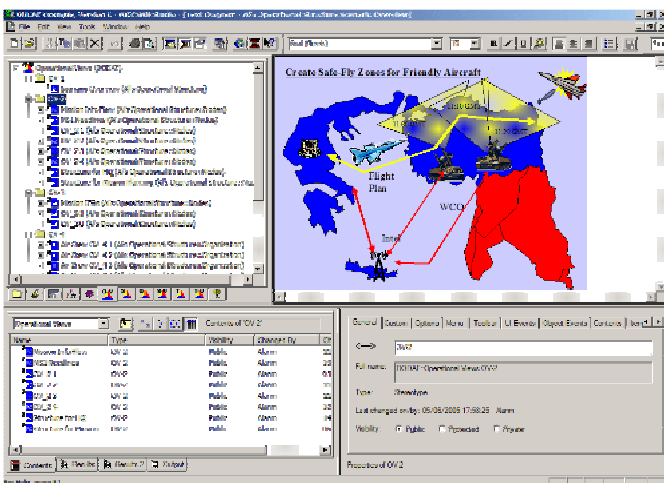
File Edit View Tools Window Help

Create Safe-Fly Zones for Friendly Aircraft

Flight Plan

WCO

Intel

Operational Views

Contents of 'OV 2'

| Name | Type | Visibility | Changed By |
|---|---|---|---|
| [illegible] | OV-2 | Public | Alarm |
| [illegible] | OV-2 | Public | Alarm |
| OV_2.1 | OV-2 | Public | Alarm |
| OV_2.2 | OV-2 | Public | Alarm |
| OV_2.3 | OV-2 | Public | Alarm |
| OV_2.4 | OV-2 | Public | Alarm |
| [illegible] | OV-2 | Public | Alarm |
| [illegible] | OV-2 | Public | Alarm |

Contents | Files | Results | Output

General | Custom | Options | Name | Toolbar | UI Events | Object Events | Contents | Item

OV2

Full name: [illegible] Operational Views::OV2

Type: Stereotype

Last changed on By: 05/09/2005 17:58:25 Alarm

Visibility: Public Protected Private

Properties of OV2